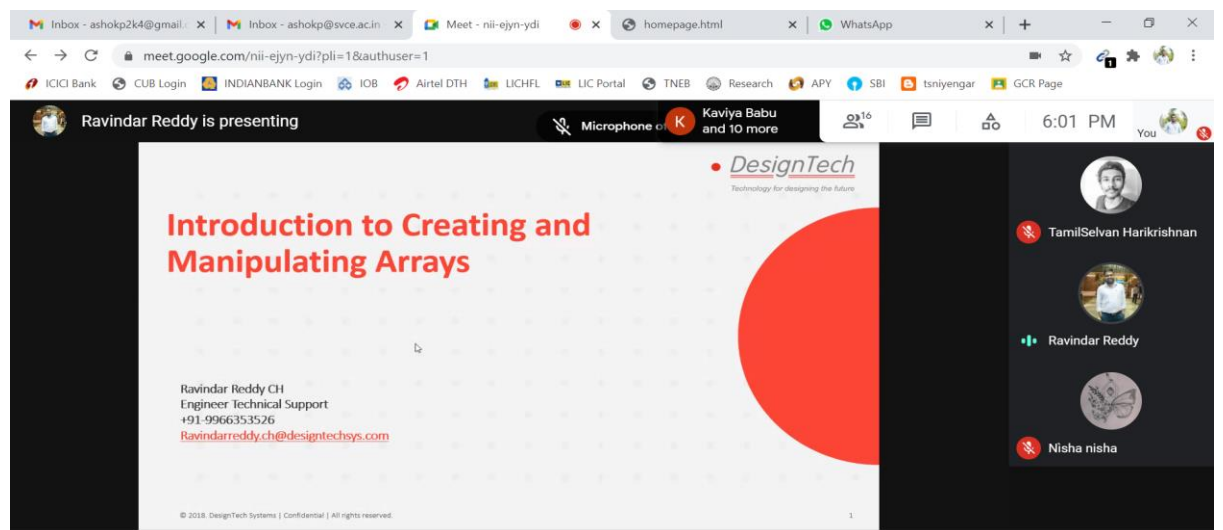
Inbox - ashokp2k4@gmail.c ×
Inbox - ashokp@svce.ac.in ×
Meet - nii-ejyn-ydi ×
homepage.html ×
WhatsApp ×
+

meet.google.com/nii-ejyn-ydi?pli=1&authuser=1

ICICI Bank  CUB Login  INDIANBANK Login  IOB  Airtel DTH  LICHFL  LIC Portal  TNEB  Research  APY  SBI  tsniyengar  GCR Page

Ravindar Reddy is presenting
Microphone o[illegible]
Kaviya Babu and 10 more
16
6:01 PM
You

DesignTech
Technology for designing the future

Introduction to Creating and Manipulating Arrays

Ravindar Reddy CH
Engineer Technical Support
+91-9966353526
Ravindarreddy.ch@designtechsys.com

© 2018. DesignTech Systems | Confidential | All rights reserved.
1

TamilSelvan Harikrishnan
Ravindar Reddy
Nisha nisha